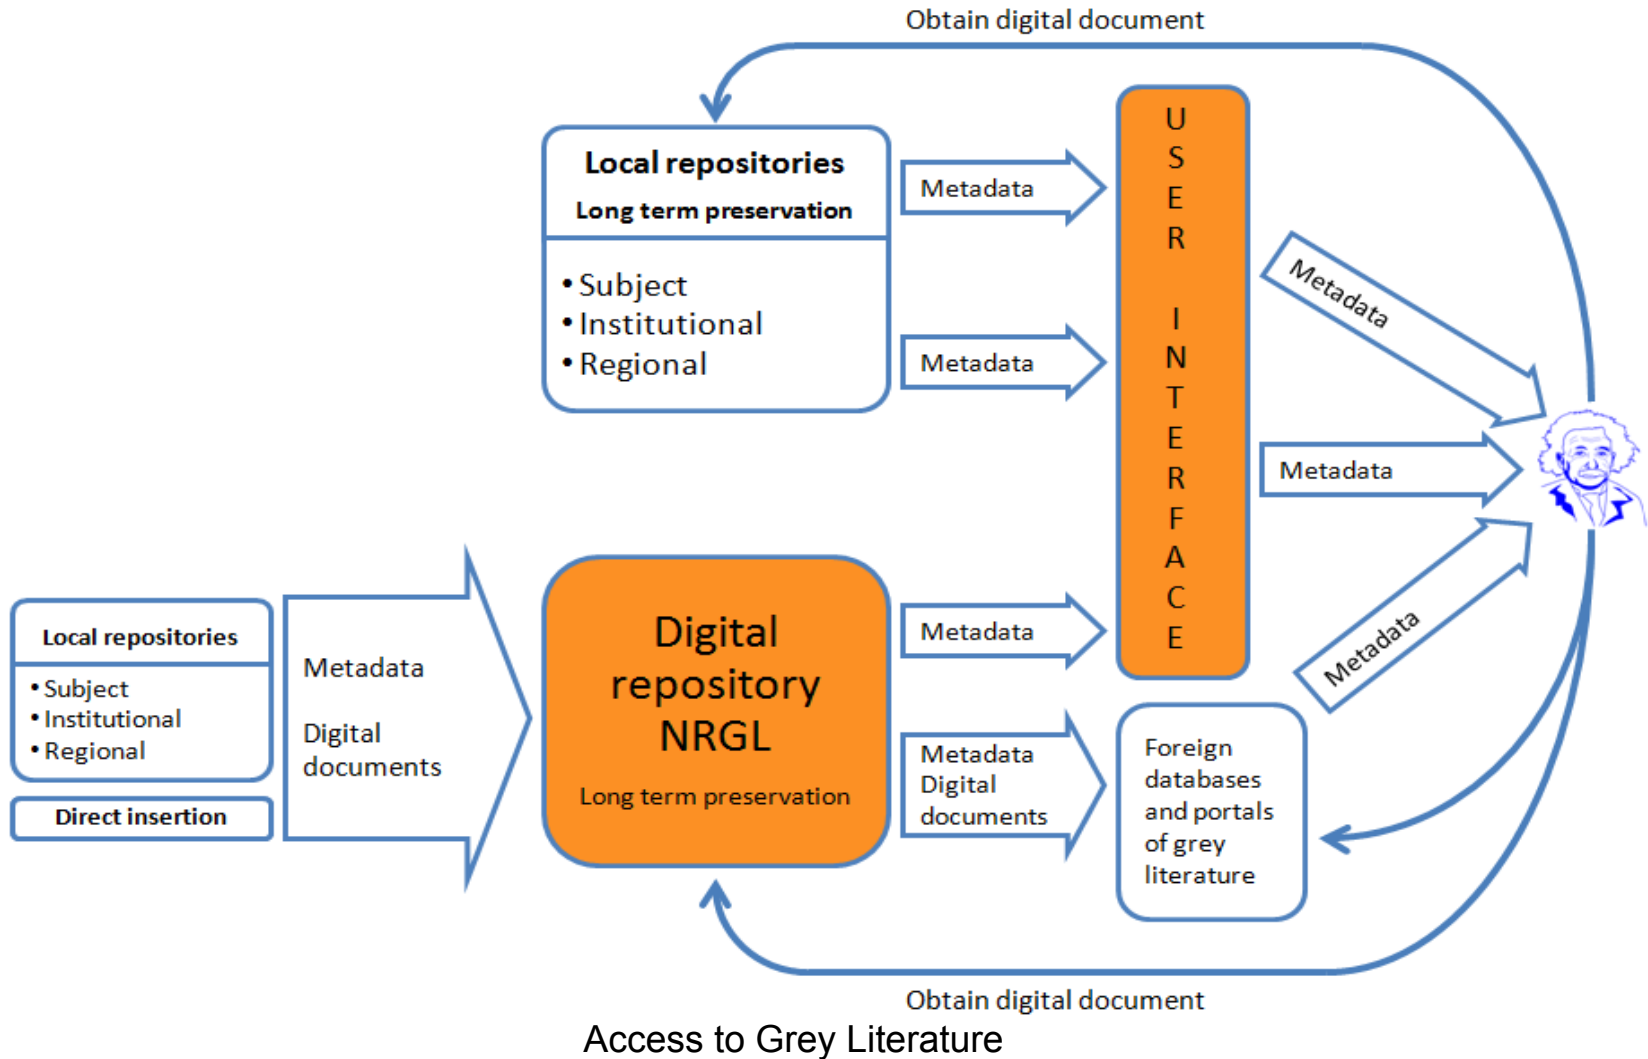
Obtain digital document

Local repositories

Long term preservation

• Subject
• Institutional
• Regional

Metadata

Metadata

USER INTERFACE

Metadata

Metadata

Metadata

Local repositories

• Subject
• Institutional
• Regional

Direct insertion

Metadata

Digital documents

Digital repository NRGL

Long term preservation

Metadata

Metadata Digital documents

Foreign databases and portals of grey literature

Metadata

Obtain digital document

Access to Grey Literature